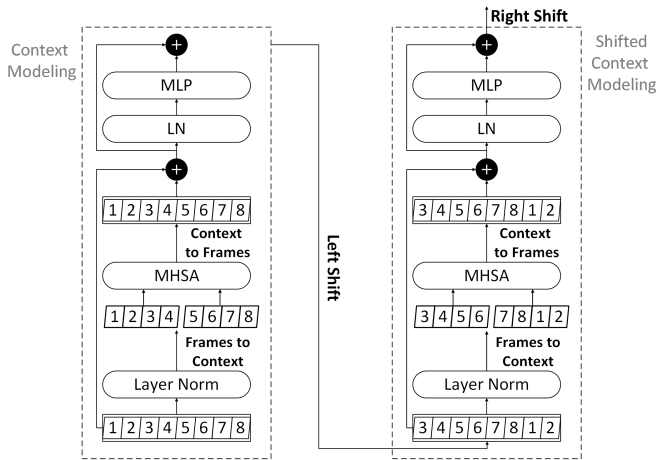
Context Modeling

MLP

LN

| 1 | 2 | 3 | 4 | 5 | 6 | 7 | 8 |
|---|---|---|---|---|---|---|---|

Context to Frames

MHSA

| 1 | 2 | 3 | 4 |
|---|---|---|---|

| 5 | 6 | 7 | 8 |
|---|---|---|---|

Frames to Context

Layer Norm

| 1 | 2 | 3 | 4 | 5 | 6 | 7 | 8 |
|---|---|---|---|---|---|---|---|

Left Shift

Right Shift

Shifted Context Modeling

MLP

LN

| 3 | 4 | 5 | 6 | 7 | 8 | 1 | 2 |
|---|---|---|---|---|---|---|---|

Context to Frames

MHSA

| 3 | 4 | 5 | 6 |
|---|---|---|---|

| 7 | 8 | 1 | 2 |
|---|---|---|---|

Frames to Context

Layer Norm

| 3 | 4 | 5 | 6 | 7 | 8 | 1 | 2 |
|---|---|---|---|---|---|---|---|